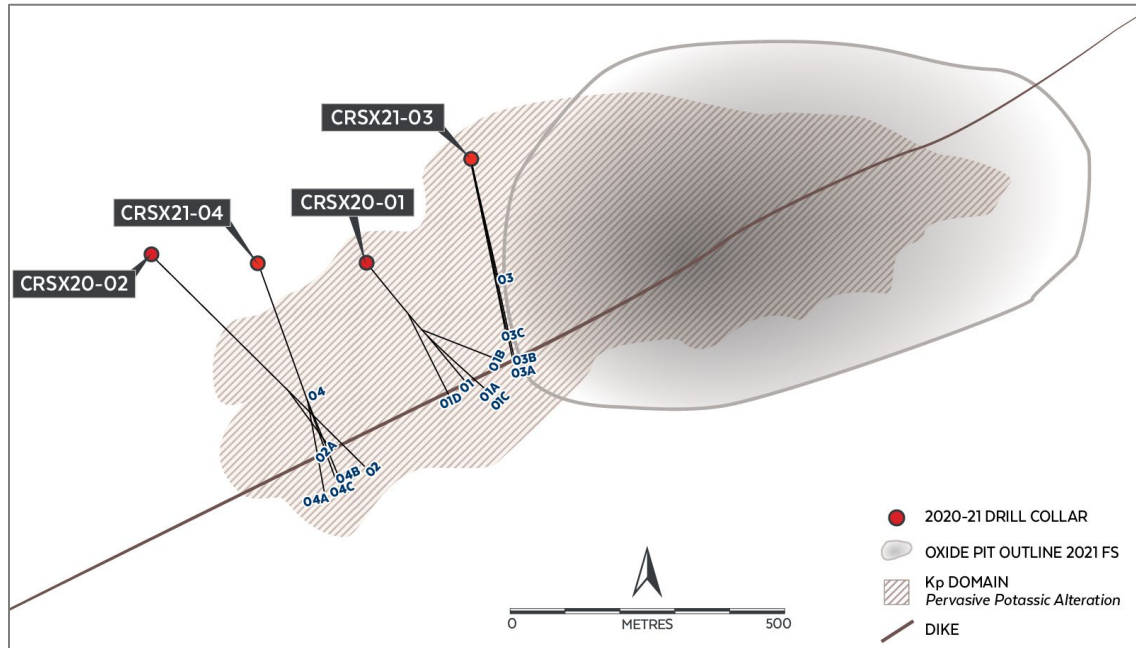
CRSX21-03

CRSX21-04

CRSX20-01

CRSX20-02

03

03C

01B

03B

03A

01D

01

01A

01C

04

02A

04B

02

04A

04C

2020-21 DRILL COLLAR

OXIDE PIT OUTLINE 2021 FS

Kp DOMAIN
Pervasive Potassic Alteration

DIKE

0

METRES

500